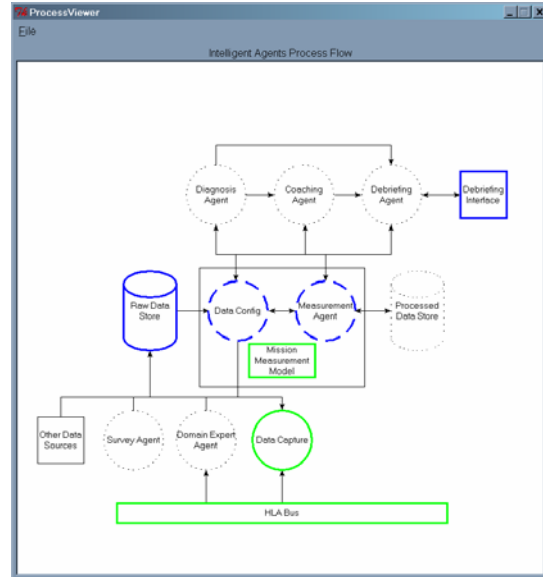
ProcessViewer

File

Intelligent Agents Process Flow

Diagnosis Agent

Coaching Agent

Debriefing Agent

Debriefing Interface

Raw Data Store

Data Config

Measurement Agent

Processed Data Store

Mission Measurement Model

Other Data Sources

Survey Agent

Domain Expert Agent

Data Capture

HLA Bus